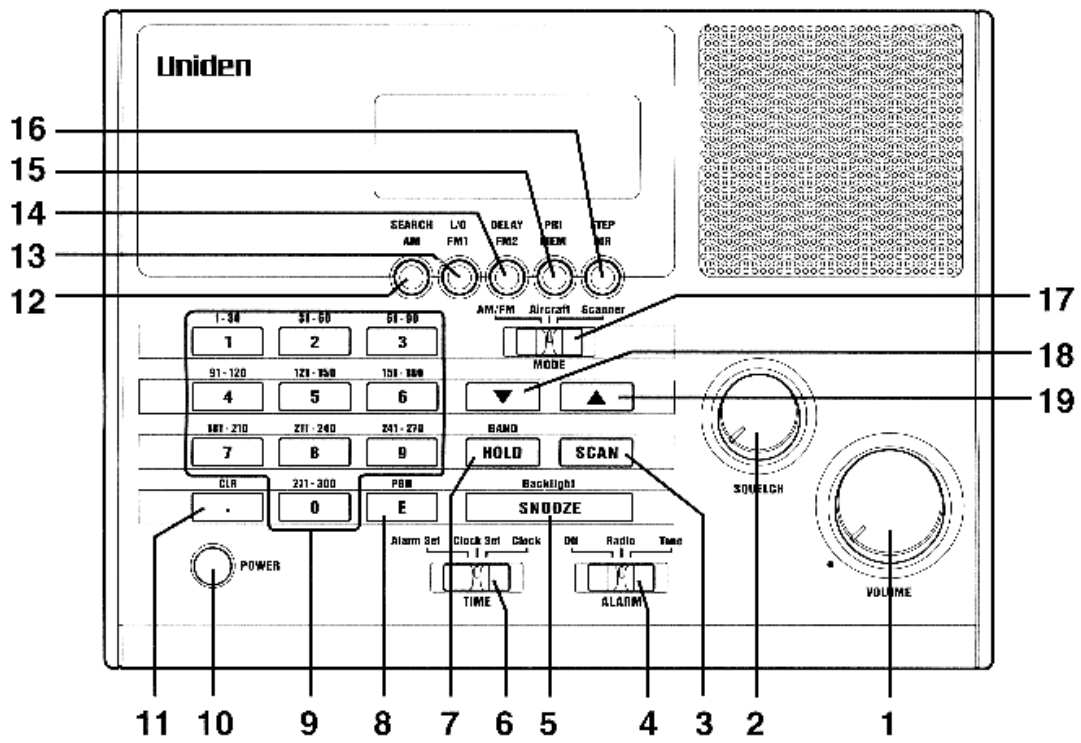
Uniden

16
15
14
13
12

SEARCH AM
L/O FM1
DELAY FM2
PRI MEM
STEP WR

17
AM/FM
Aircraft
Scanner
MODE

18
19

1 - 30
1
31 - 60
2
61 - 90
3
91 - 120
4
121 - 150
5
151 - 180
6
181 - 210
7
211 - 240
8
241 - 270
9
CLR
.
271 - 300
0
PGM
E

BAND
HOLD
SCAN
Backlight
SNOOZE

SQUELCH
VOLUME

POWER

Alarm Set
Clock Set
Clock
TIME

ON
Radio
Tone
ALARM

11 10 9 8 7 6 5 4 3 2 1